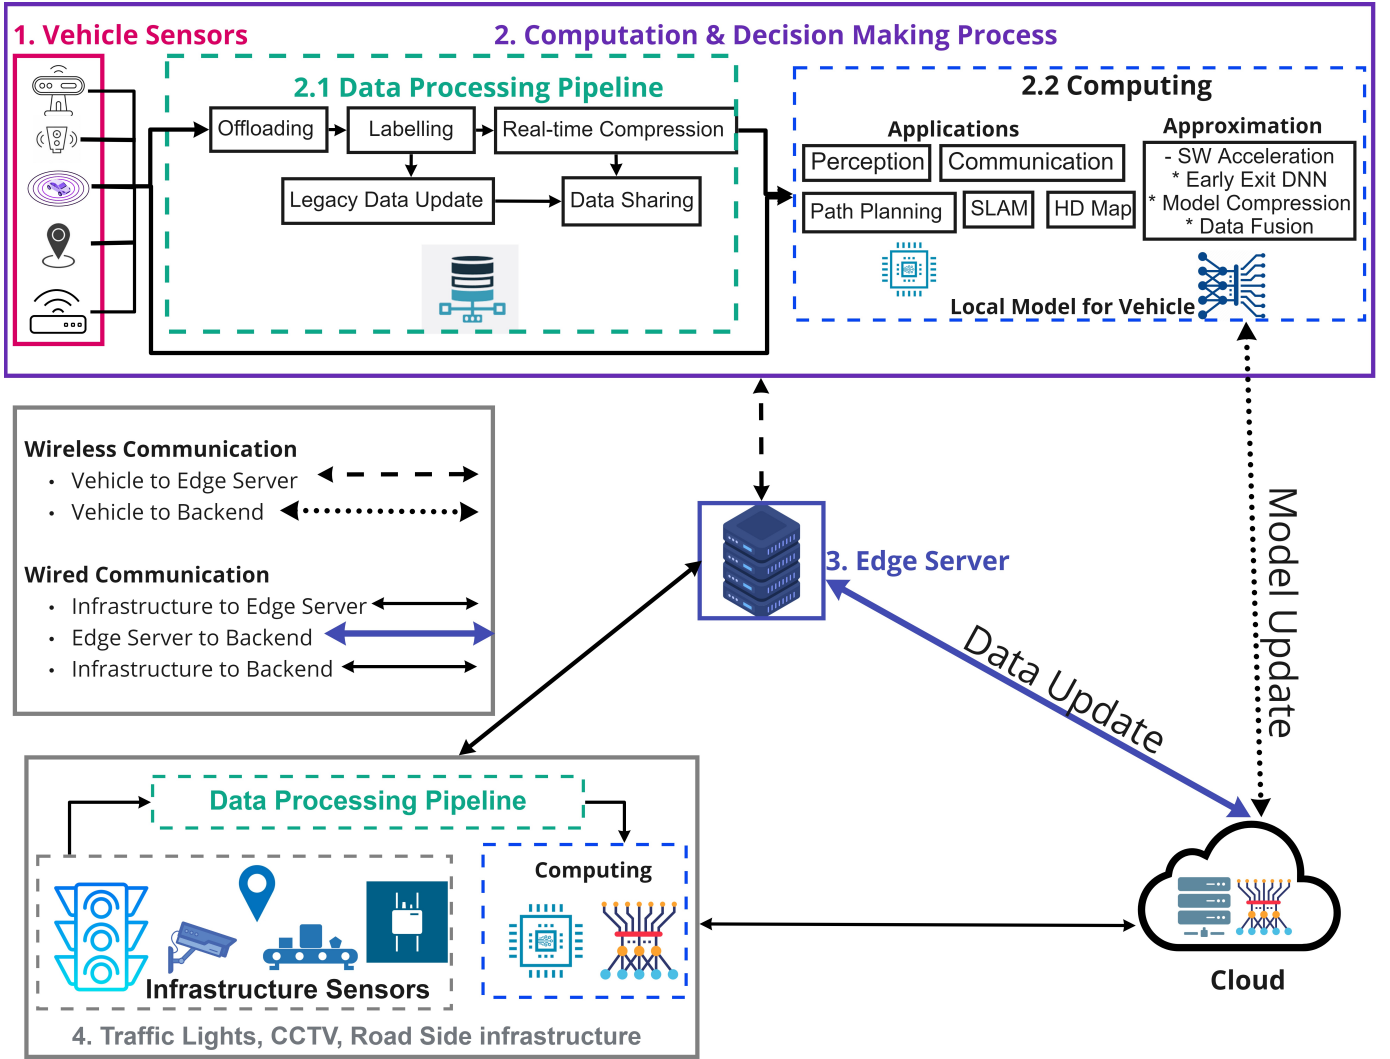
1. Vehicle Sensors

2. Computation & Decision Making Process

2.1 Data Processing Pipeline

Offloading

Labelling

Real-time Compression

Legacy Data Update

Data Sharing

2.2 Computing

Applications

Perception

Communication

Path Planning

SLAM

HD Map

Approximation

- SW Acceleration
* Early Exit DNN
* Model Compression
* Data Fusion

Local Model for Vehicle

Wireless Communication

• Vehicle to Edge Server
• Vehicle to Backend

Wired Communication

• Infrastructure to Edge Server
• Edge Server to Backend
• Infrastructure to Backend

3. Edge Server

Data Update

Model Update

Data Processing Pipeline

Computing

Infrastructure Sensors

4. Traffic Lights, CCTV, Road Side infrastructure

Cloud